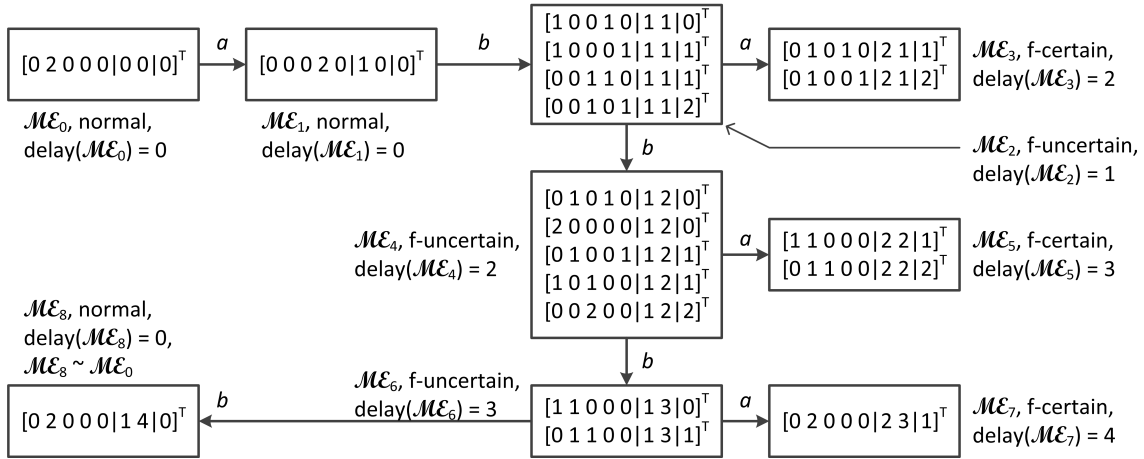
$[0\ 2\ 0\ 0\ 0\,|\,0\ 0\,|\,0]^T$

$\mathcal{ME}_0$, normal, delay($\mathcal{ME}_0$) = 0

$a$

$[0\ 0\ 0\ 2\ 0\,|\,1\ 0\,|\,0]^T$

$\mathcal{ME}_1$, normal, delay($\mathcal{ME}_1$) = 0

$b$

$[1\ 0\ 0\ 1\ 0\,|\,1\ 1\,|\,0]^T$
$[1\ 0\ 0\ 0\ 1\,|\,1\ 1\,|\,1]^T$
$[0\ 0\ 1\ 1\ 0\,|\,1\ 1\,|\,1]^T$
$[0\ 0\ 1\ 0\ 1\,|\,1\ 1\,|\,2]^T$

$a$

$[0\ 1\ 0\ 1\ 0\,|\,2\ 1\,|\,1]^T$
$[0\ 1\ 0\ 0\ 1\,|\,2\ 1\,|\,2]^T$

$\mathcal{ME}_3$, f-certain, delay($\mathcal{ME}_3$) = 2

$\mathcal{ME}_2$, f-uncertain, delay($\mathcal{ME}_2$) = 1

$b$

$\mathcal{ME}_4$, f-uncertain, delay($\mathcal{ME}_4$) = 2

$[0\ 1\ 0\ 1\ 0\,|\,1\ 2\,|\,0]^T$
$[2\ 0\ 0\ 0\ 0\,|\,1\ 2\,|\,0]^T$
$[0\ 1\ 0\ 0\ 1\,|\,1\ 2\,|\,1]^T$
$[1\ 0\ 1\ 0\ 0\,|\,1\ 2\,|\,1]^T$
$[0\ 0\ 2\ 0\ 0\,|\,1\ 2\,|\,2]^T$

$a$

$[1\ 1\ 0\ 0\ 0\,|\,2\ 2\,|\,1]^T$
$[0\ 1\ 1\ 0\ 0\,|\,2\ 2\,|\,2]^T$

$\mathcal{ME}_5$, f-certain, delay($\mathcal{ME}_5$) = 3

$\mathcal{ME}_8$, normal, delay($\mathcal{ME}_8$) = 0, $\mathcal{ME}_8 \sim \mathcal{ME}_0$

$b$

$\mathcal{ME}_6$, f-uncertain, delay($\mathcal{ME}_6$) = 3

$b$

$[0\ 2\ 0\ 0\ 0\,|\,1\ 4\,|\,0]^T$

$[1\ 1\ 0\ 0\ 0\,|\,1\ 3\,|\,0]^T$
$[0\ 1\ 1\ 0\ 0\,|\,1\ 3\,|\,1]^T$

$a$

$[0\ 2\ 0\ 0\ 0\,|\,2\ 3\,|\,1]^T$

$\mathcal{ME}_7$, f-certain, delay($\mathcal{ME}_7$) = 4